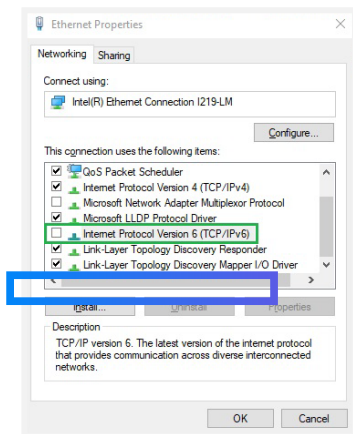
Ethernet Properties

Networking Sharing

Connect using:

Intel(R) Ethernet Connection I219-LM

Configure...

This connection uses the following items:

QoS Packet Scheduler
Internet Protocol Version 4 (TCP/IPv4)
Microsoft Network Adapter Multiplexor Protocol
Microsoft LLDP Protocol Driver
Internet Protocol Version 6 (TCP/IPv6)
Link-Layer Topology Discovery Responder
Link-Layer Topology Discovery Mapper I/O Driver

Install... Uninstall Properties

Description

TCP/IP version 6. The latest version of the internet protocol that provides communication across diverse interconnected networks.

OK Cancel